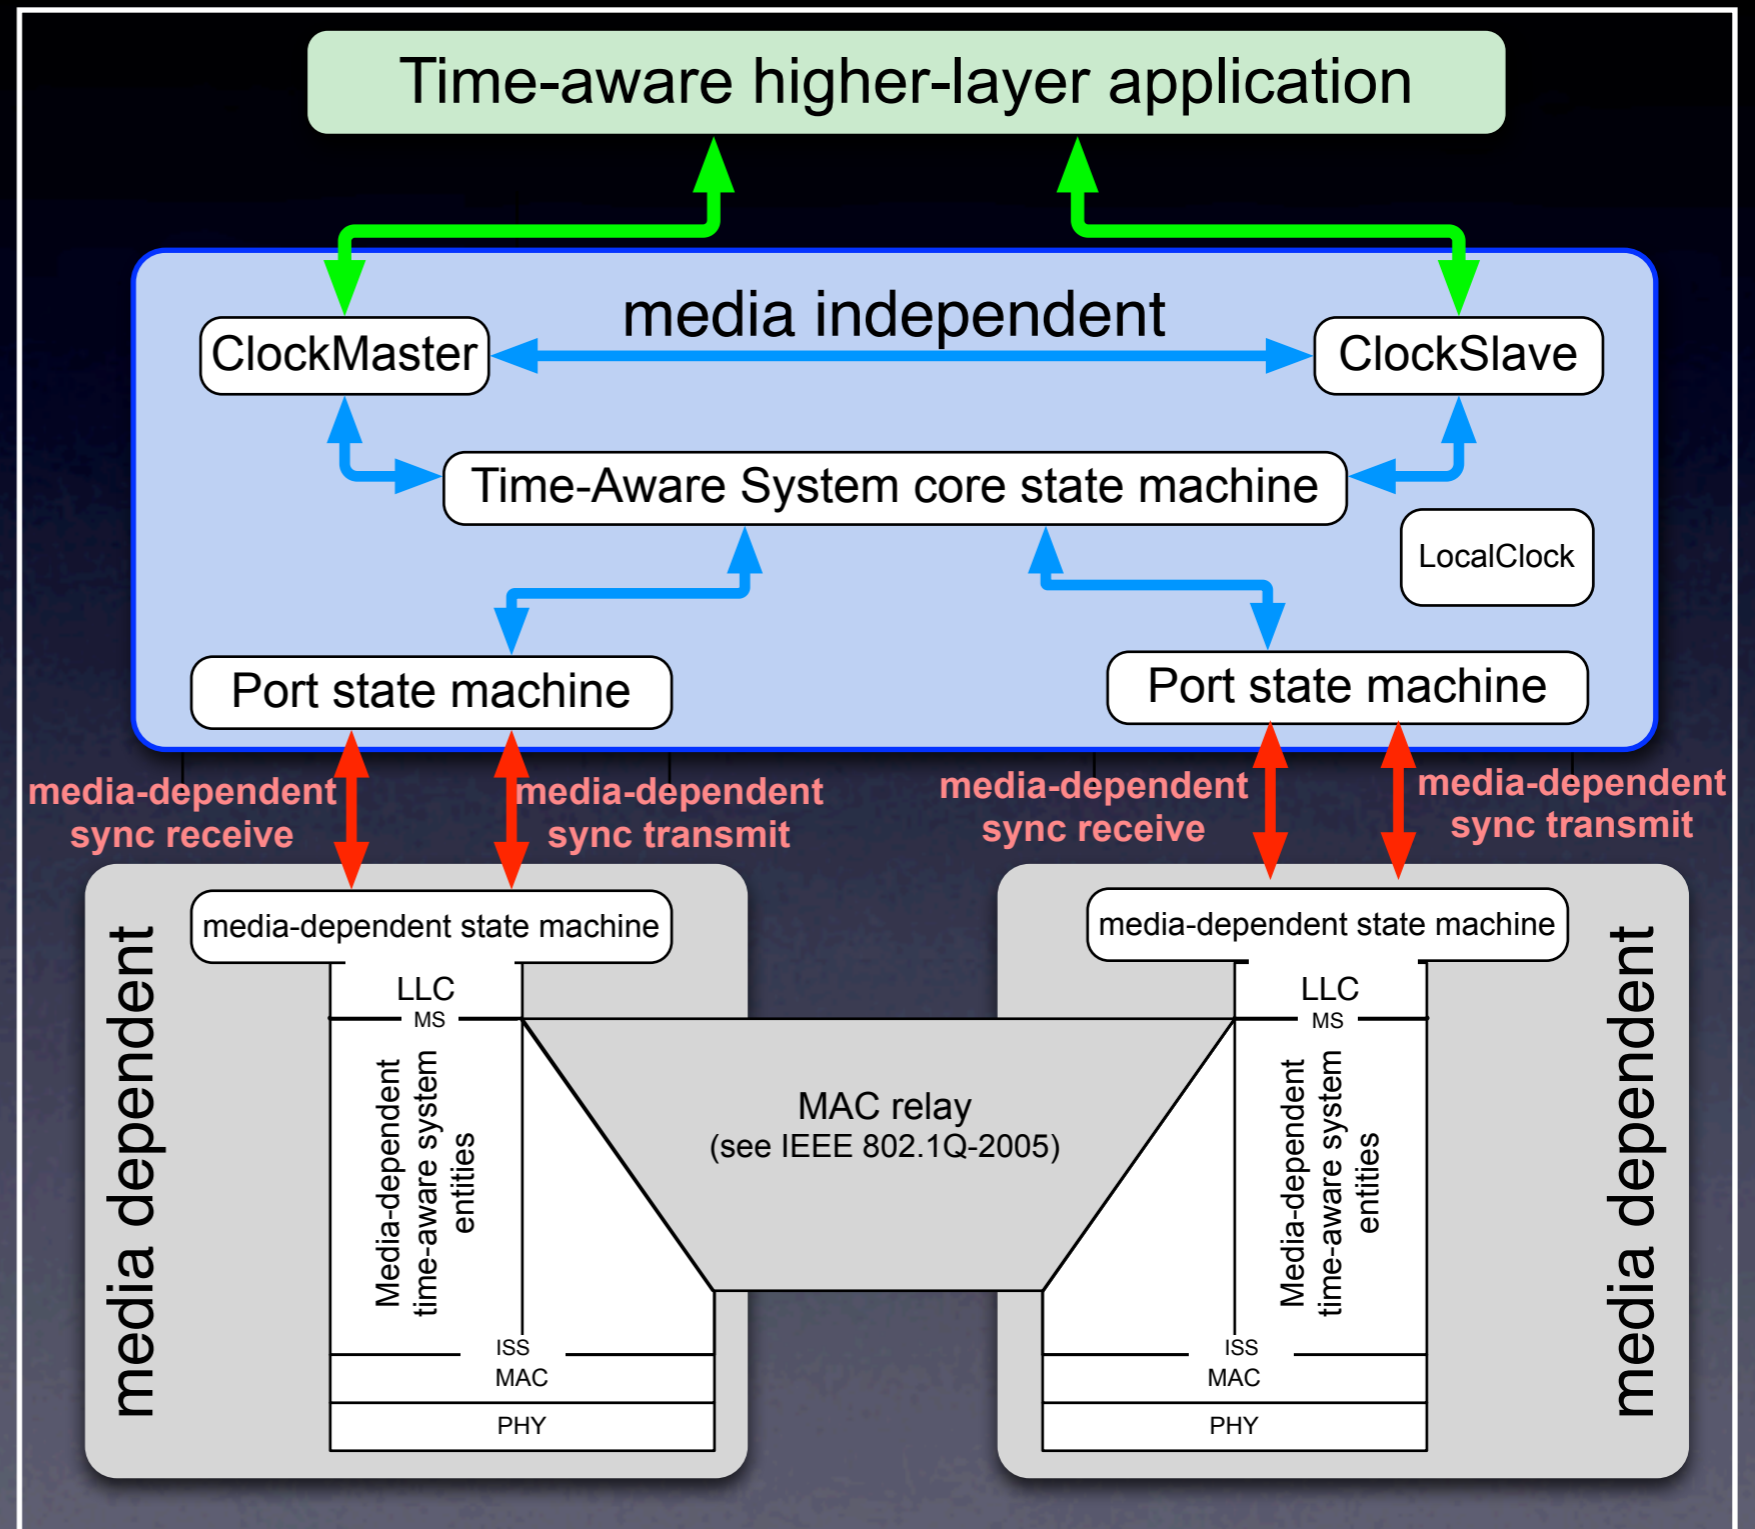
Time-aware higher-layer application

media independent

ClockMaster

ClockSlave

Time-Aware System core state machine

LocalClock

Port state machine

Port state machine

media-dependent sync receive

media-dependent sync transmit

media-dependent sync receive

media-dependent sync transmit

media dependent

media-dependent state machine

LLC

MS

Media-dependent time-aware system entities

ISS

MAC

PHY

MAC relay
(see IEEE 802.1Q-2005)

media-dependent state machine

LLC

MS

Media-dependent time-aware system entities

ISS

MAC

PHY

media dependent